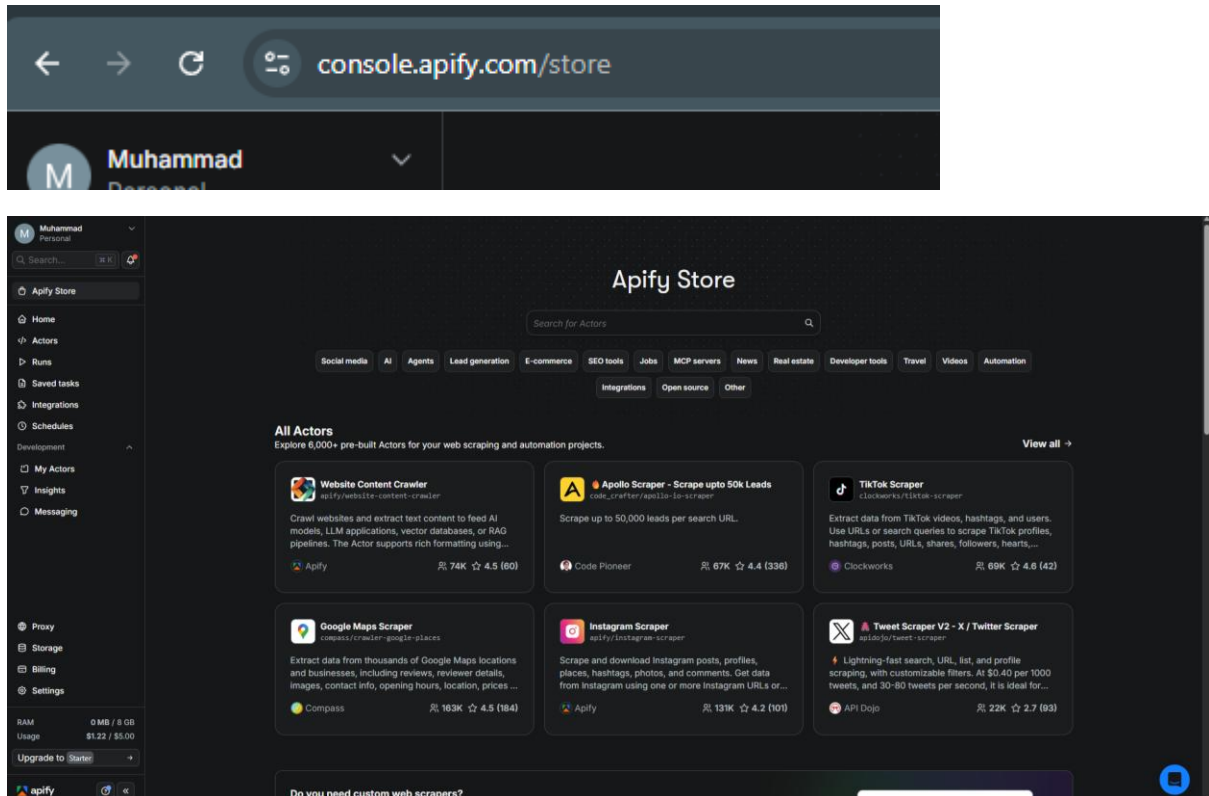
console.apify.com/store

Muhammad
Personal

Muhammad
Personal

Search... ⌘K

Apify Store

Home
Actors
Runs
Saved tasks
Integrations
Schedules
Development
My Actors
Insights
Messaging

Proxy
Storage
Billing
Settings

RAM 0 MB / 8 GB
Usage $1.22 / $5.00
Upgrade to Starter

apify

Apify Store

Search for Actors

Social media AI Agents Lead generation E-commerce SEO tools Jobs MCP servers News Real estate Developer tools Travel Videos Automation Integrations Open source Other

All Actors
Explore 6,000+ pre-built Actors for your web scraping and automation projects.
View all →

Website Content Crawler
apify/website-content-crawler
Crawl websites and extract text content to feed AI models, LLM applications, vector databases, or RAG pipelines. The Actor supports rich formatting using...
Apify 74K 4.5 (60)

Apollo Scraper - Scrape upto 50k Leads
code_crafter/apollo-io-scraper
Scrape up to 50,000 leads per search URL.
Code Pioneer 67K 4.4 (336)

TikTok Scraper
clockworks/tiktok-scraper
Extract data from TikTok videos, hashtags, and users. Use URLs or search queries to scrape TikTok profiles, hashtags, posts, URLs, shares, followers, hearts,...
Clockworks 69K 4.6 (42)

Google Maps Scraper
compass/crawler-google-places
Extract data from thousands of Google Maps locations and businesses, including reviews, reviewer details, images, contact info, opening hours, location, prices ...
Compass 163K 4.5 (184)

Instagram Scraper
apify/instagram-scraper
Scrape and download Instagram posts, profiles, places, hashtags, photos, and comments. Get data from Instagram using one or more Instagram URLs or...
Apify 131K 4.2 (101)

Tweet Scraper V2 - X / Twitter Scraper
apidojo/tweet-scraper
Lightning-fast search, URL, list, and profile scraping, with customizable filters. At $0.40 per 1000 tweets, and 30-80 tweets per second, it is ideal for...
API Dojo 22K 2.7 (93)

Do you need custom web scrapers?